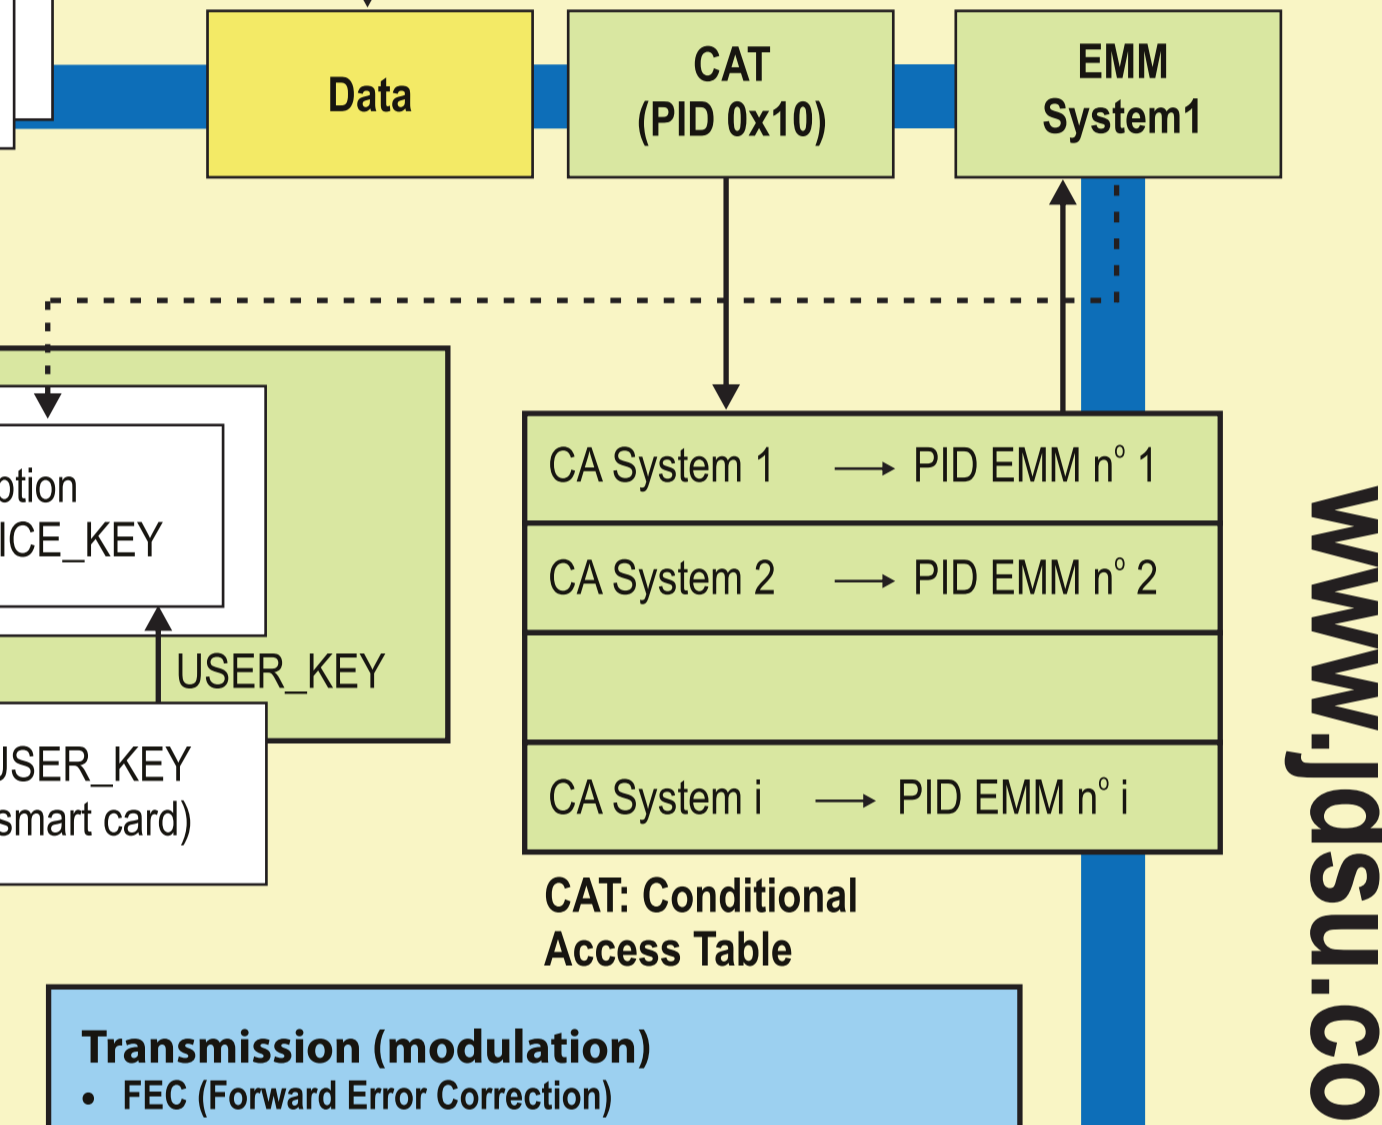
Data

CAT
(PID 0x10)

EMM
System1

ption
ICE_KEY

USER_KEY

USER_KEY
smart card)

| CA System 1 → PID EMM n° 1 |
|---|
| CA System 2 → PID EMM n° 2 |
| |
| CA System i → PID EMM n° i |

CAT: Conditional
Access Table

Transmission (modulation)
• FEC (Forward Error Correction)

www.jdsu.co